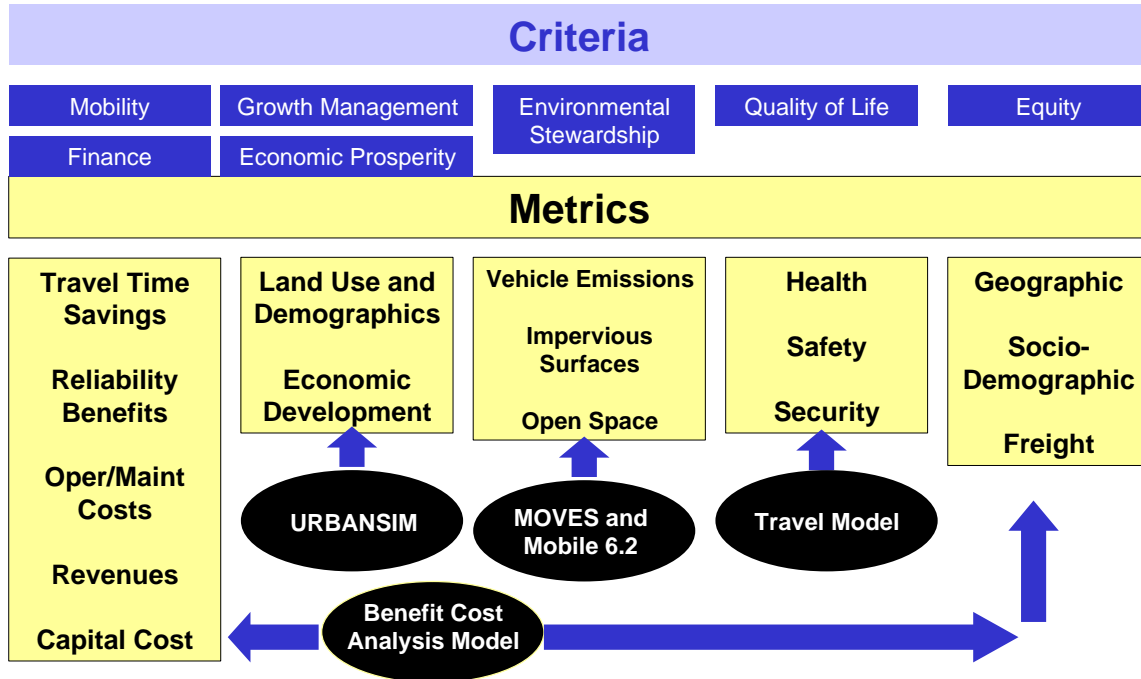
Criteria

Mobility

Growth Management

Environmental Stewardship

Quality of Life

Equity

Finance

Economic Prosperity

Metrics

Travel Time Savings

Reliability Benefits

Oper/Maint Costs

Revenues

Capital Cost

Land Use and Demographics

Economic Development

Vehicle Emissions

Impervious Surfaces

Open Space

Health

Safety

Security

Geographic

Socio-Demographic

Freight

URBANSIM

MOVES and Mobile 6.2

Travel Model

Benefit Cost Analysis Model